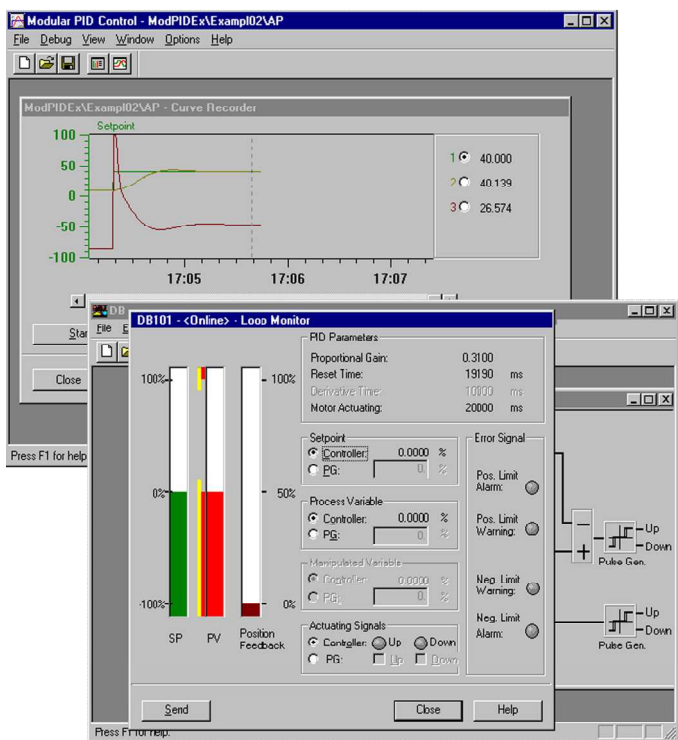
Modular PID Control - ModPIDEx\Exampl02\AP

File Debug View Window Options Help

ModPIDEx\Exampl02\AP - Curve Recorder

100
50
0
-50
-100

Setpoint

17:05 17:06 17:07

1 40.000
2 40.139
3 26.574

Star

Close

Press F1 for help

DB

File E

DB101 - <Online> - Loop Monitor

100%
0%
-100%

100%
50%
0%

SP PV Position Feedback

PID Parameters

Proportional Gain: 0.3100
Reset Time: 19190 ms
Derivative Time: 10000 ms
Motor Actuating: 20000 ms

Setpoint
Controller: 0.0000 %
PG: 0. %

Process Variable
Controller: 0.0000 %
PG: 0. %

Manipulated Variable
Controller: 0.0000 %
PG: 0. %

Actuating Signals
Controller: Up Down
PG: Up Down

Error Signal

Pos. Limit Alarm:

Pos. Limit Warning:

Neg. Limit Warning:

Neg. Limit Alarm:

Send Close Help

Up
Down
Pulse Gen.

Up
Down
Pulse Gen.

Press F1 for help.